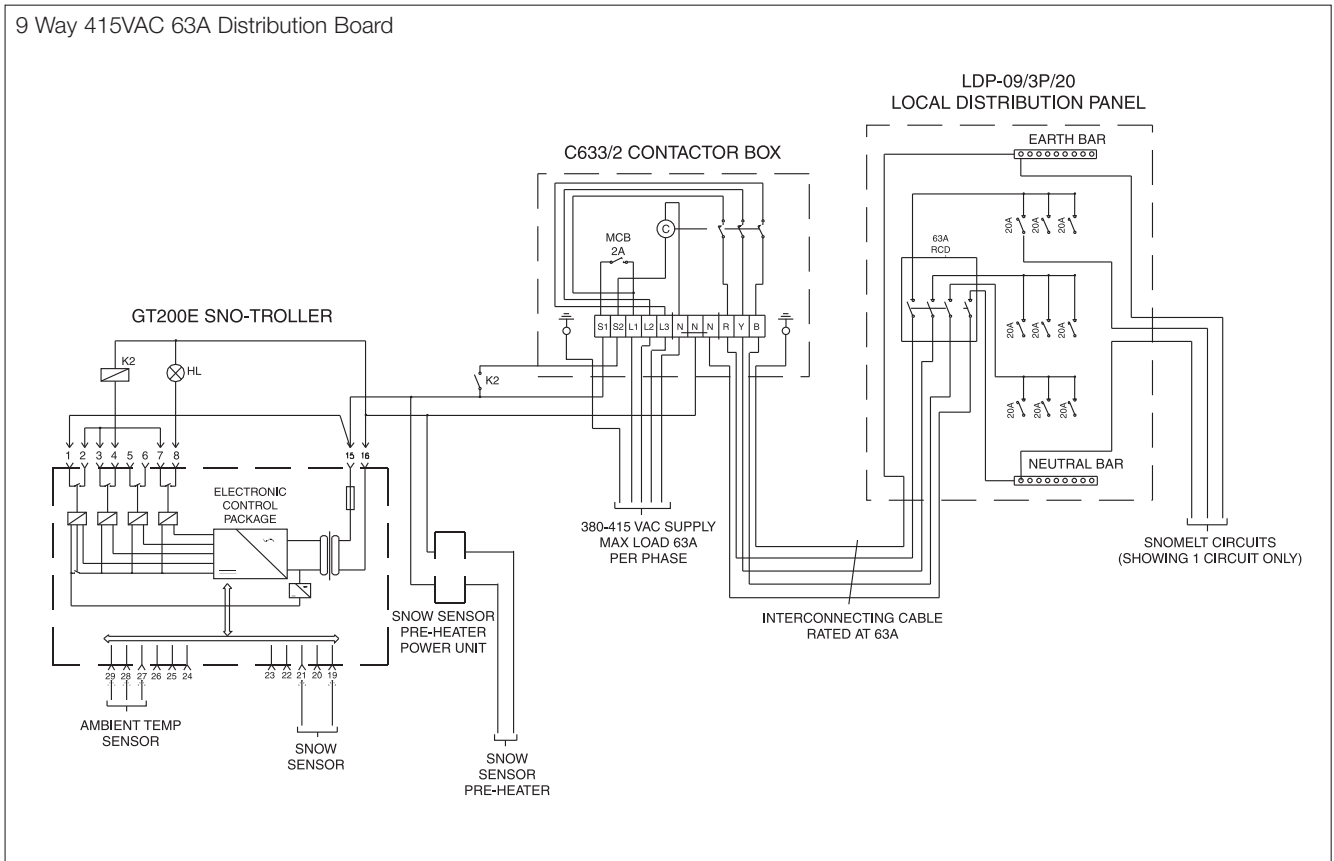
9 Way 415VAC 63A Distribution Board

LDP-09/3P/20
LOCAL DISTRIBUTION PANEL

EARTH BAR

C633/2 CONTACTOR BOX

MCB
2A

C

20A 20A 20A

63A
RCD

20A 20A 20A

20A 20A 20A

S1 S2 L1 L2 L3 N N N R Y B

GT200E SNO-TROLLER

K2

HL

K2

1 2 3 4 5 6 7 8

15 16

ELECTRONIC
CONTROL
PACKAGE

NEUTRAL BAR

380-415 VAC SUPPLY
MAX LOAD 63A
PER PHASE

SNOMELT CIRCUITS
(SHOWING 1 CIRCUIT ONLY)

SNOW SENSOR
PRE-HEATER
POWER UNIT

INTERCONNECTING CABLE
RATED AT 63A

29 28 27 26 25 24

23 22 21 20 19

AMBIENT TEMP
SENSOR

SNOW
SENSOR

SNOW
SENSOR
PRE-HEATER